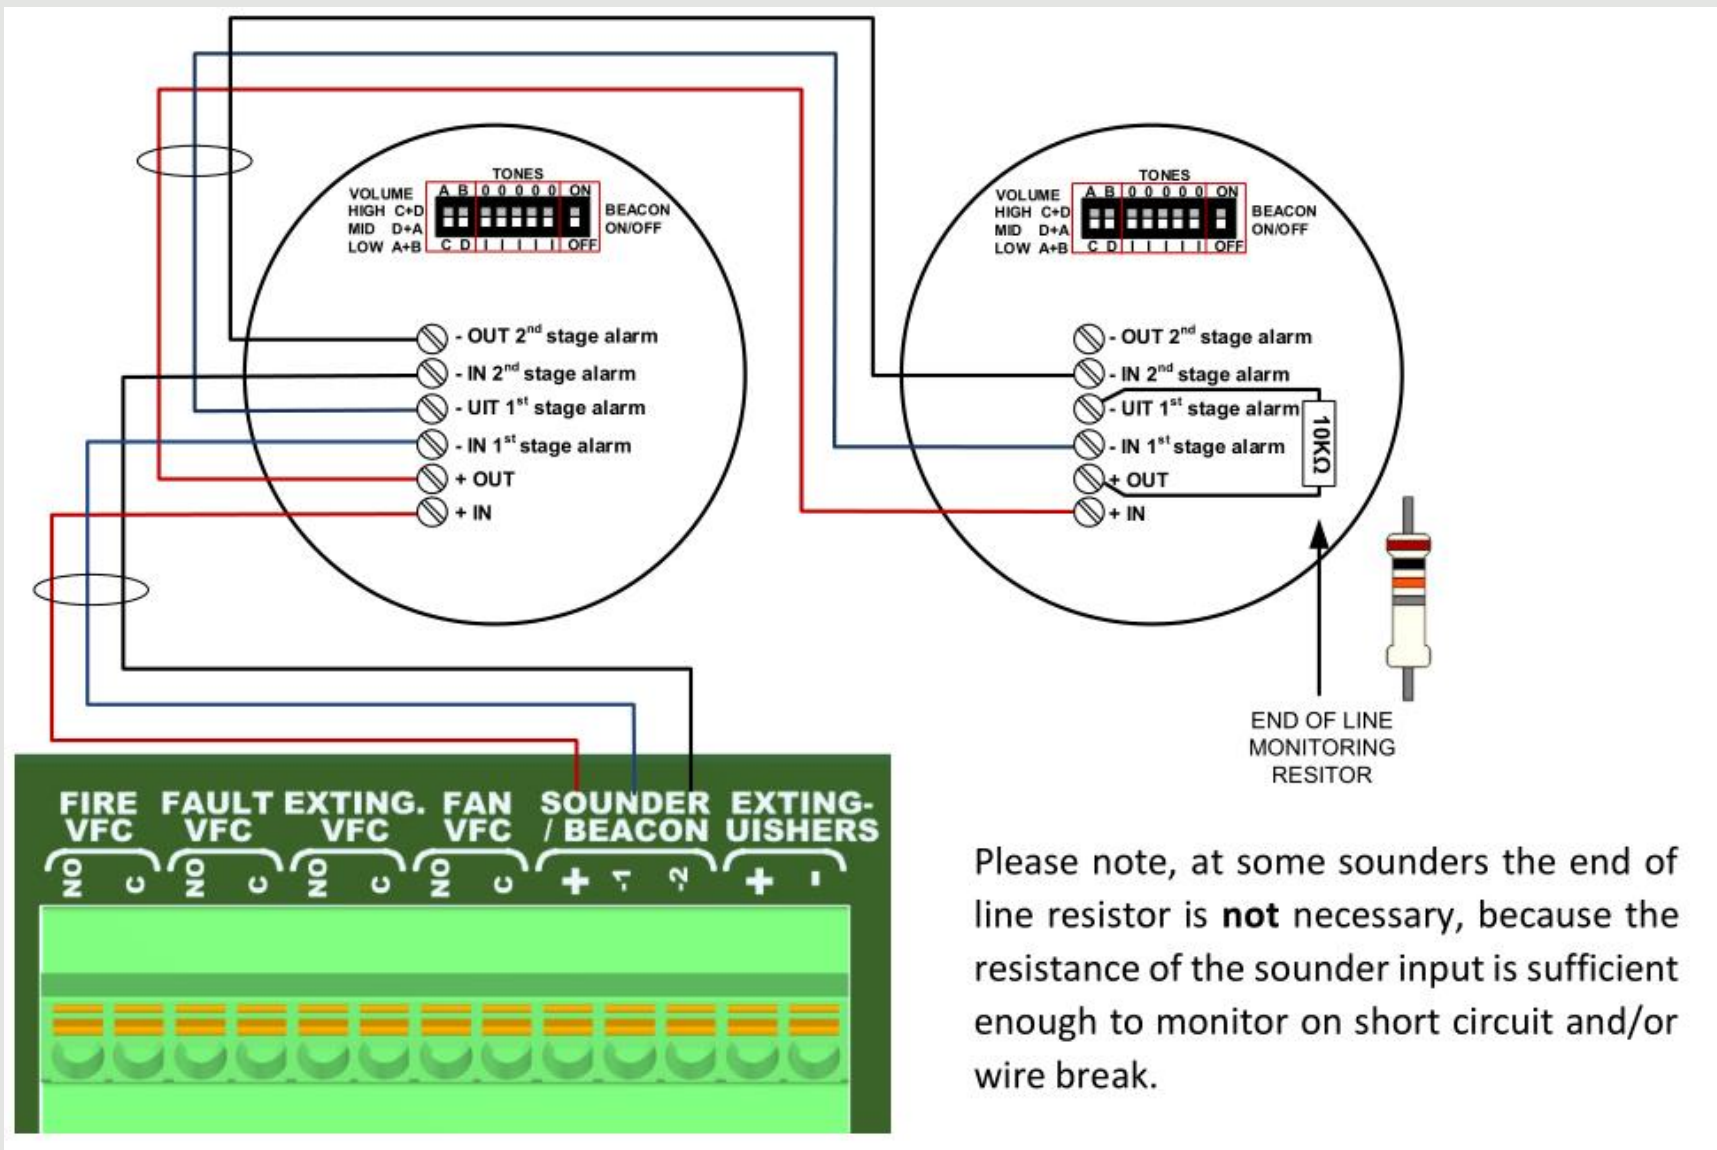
TONES
VOLUME A B 0 0 0 0 0 ON
HIGH C+D
MID D+A
LOW A+B C D I I I I I OFF
BEACON ON/OFF

- OUT 2$^{nd}$ stage alarm
- IN 2$^{nd}$ stage alarm
- UIT 1$^{st}$ stage alarm
- IN 1$^{st}$ stage alarm
+ OUT
+ IN

TONES
VOLUME A B 0 0 0 0 0 ON
HIGH C+D
MID D+A
LOW A+B C D I I I I I OFF
BEACON ON/OFF

- OUT 2$^{nd}$ stage alarm
- IN 2$^{nd}$ stage alarm
- UIT 1$^{st}$ stage alarm
- IN 1$^{st}$ stage alarm
+ OUT
+ IN

10KΩ

END OF LINE MONITORING RESITOR

FIRE VFC
NO C
FAULT VFC
NO C
EXTING. VFC
NO C
FAN VFC
NO C
SOUNDER / BEACON
+ -1 -2
EXTING-UISHERS
+ -

Please note, at some sounders the end of line resistor is **not** necessary, because the resistance of the sounder input is sufficient enough to monitor on short circuit and/or wire break.